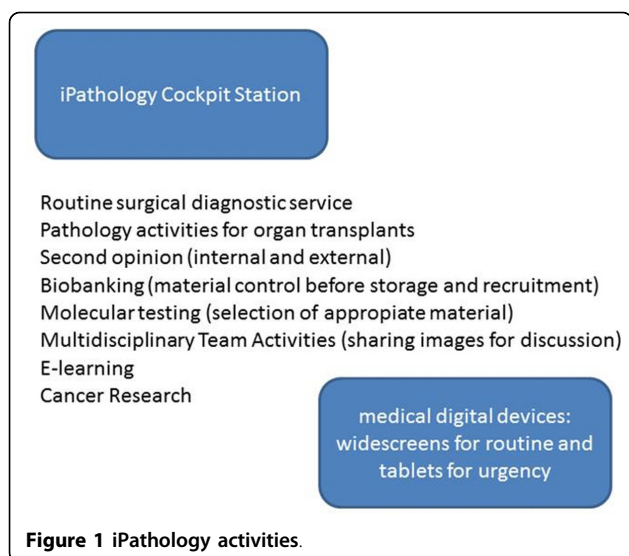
iPathology Cockpit Station

Routine surgical diagnostic service
Pathology activities for organ transplants
Second opinion (internal and external)
Biobanking (material control before storage and recruitment)
Molecular testing (selection of appropiate material)
Multidisciplinary Team Activities (sharing images for discussion)
E-learning
Cancer Research

medical digital devices: widescreens for routine and tablets for urgency

Figure 1 iPathology activities.